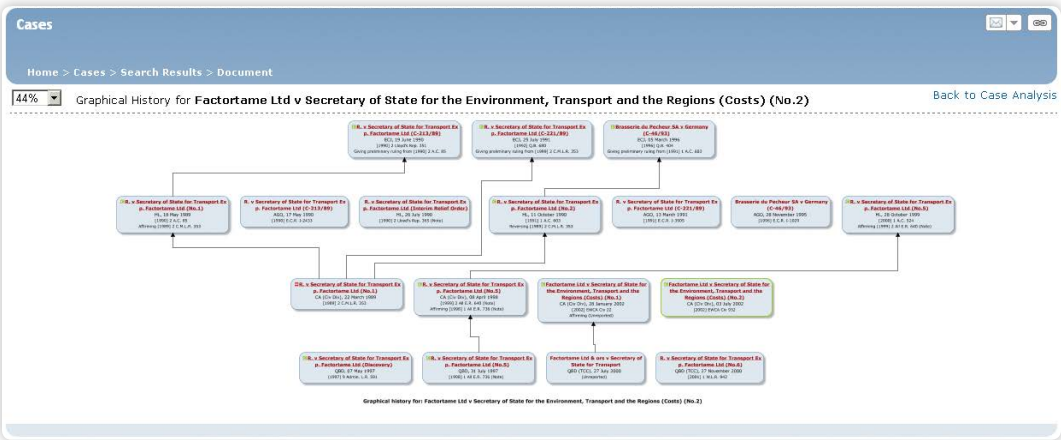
Cases

Home > Cases > Search Results > Document

44%

Graphical History for **Factortame Ltd v Secretary of State for the Environment, Transport and the Regions (Costs) (No.2)**

Back to Case Analysis

R. v Secretary of State for Transport Ex p. Factortame Ltd (C-213/89)
ECJ, 19 June 1990
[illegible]

R. v Secretary of State for Transport Ex p. Factortame Ltd (C-221/89)
ECJ, 25 July 1991
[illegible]

Brasserie du Pecheur SA v Germany (C-46/93)
ECJ, 05 March 1996
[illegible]

R. v Secretary of State for Transport Ex p. Factortame Ltd (No.1)
HL, 18 May 1989
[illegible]

R. v Secretary of State for Transport Ex p. Factortame Ltd (C-213/89)
AGO, 17 May 1990
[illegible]

R. v Secretary of State for Transport Ex p. Factortame Ltd (Interim Relief Order)
HL, 26 July 1990
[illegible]

R. v Secretary of State for Transport Ex p. Factortame Ltd (No.2)
HL, 11 October 1990
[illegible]

R. v Secretary of State for Transport Ex p. Factortame Ltd (C-221/89)
AGO, 13 March 1991
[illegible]

Brasserie du Pecheur SA v Germany (C-46/93)
AGO, 28 November 1995
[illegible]

R. v Secretary of State for Transport Ex p. Factortame Ltd (No.5)
HL, 28 October 1999
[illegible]

R. v Secretary of State for Transport Ex p. Factortame Ltd (No.1)
CA (Civ Div), 22 March 1989
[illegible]

R. v Secretary of State for Transport Ex p. Factortame Ltd (No.5)
CA (Civ Div), 08 April 1998
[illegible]

Factortame Ltd v Secretary of State for the Environment, Transport and the Regions (Costs) (No.1)
CA (Civ Div), 28 January 2002
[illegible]

Factortame Ltd v Secretary of State for the Environment, Transport and the Regions (Costs) (No.2)
CA (Civ Div), 03 July 2002
[2002] EWCA Civ 932

R. v Secretary of State for Transport Ex p. Factortame Ltd (Discovery)
QBD, 27 May 1997
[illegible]

R. v Secretary of State for Transport Ex p. Factortame Ltd (No.5)
QBD, 31 July 1997
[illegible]

Factortame Ltd & ors v Secretary of State for Transport
QBD (TCC), 27 July 2000
(Unreported)

R. v Secretary of State for Transport Ex p. Factortame Ltd (No.6)
QBD (TCC), 27 November 2000
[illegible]

Graphical history for: Factortame Ltd v Secretary of State for the Environment, Transport and the Regions (Costs) (No.2)